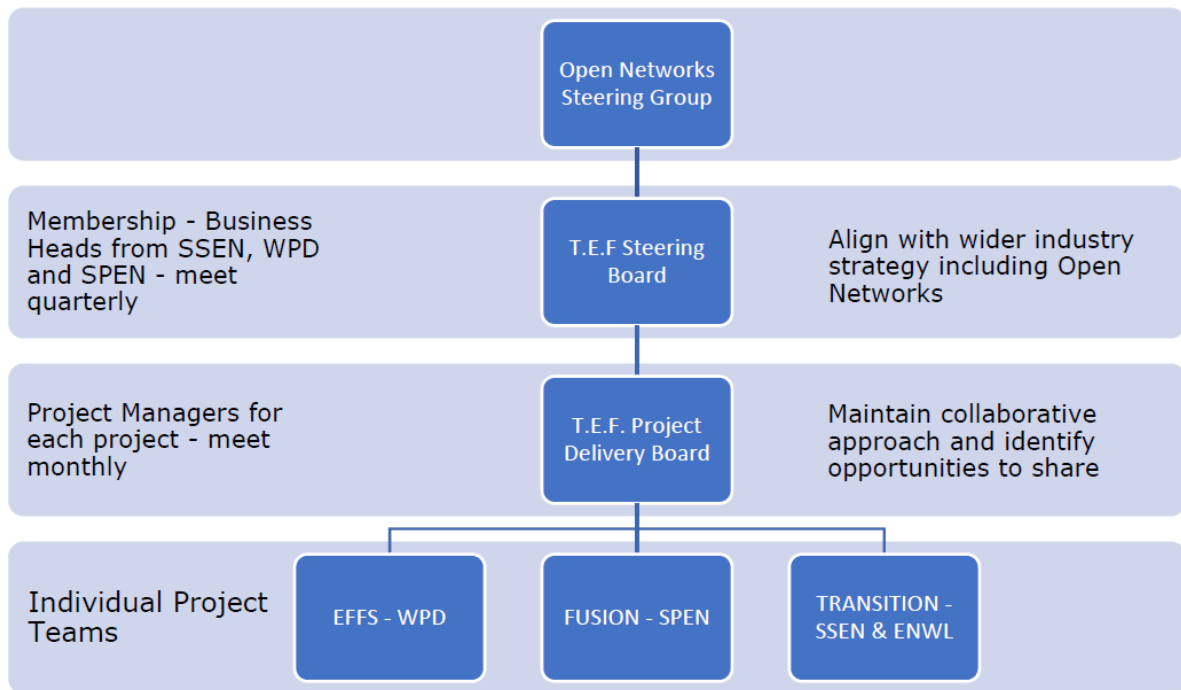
Open Networks Steering Group

Membership - Business Heads from SSEN, WPD and SPEN - meet quarterly

T.E.F Steering Board

Align with wider industry strategy including Open Networks

Project Managers for each project - meet monthly

T.E.F. Project Delivery Board

Maintain collaborative approach and identify opportunities to share

Individual Project Teams

EFFS - WPD

FUSION - SPEN

TRANSITION - SSEN & ENWL